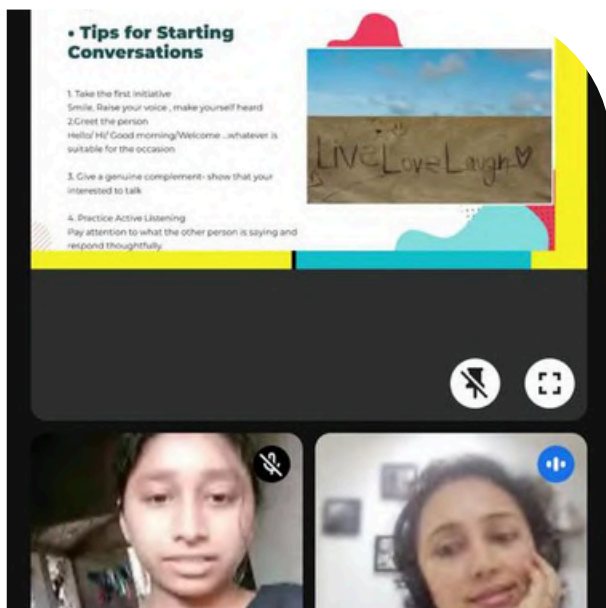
• Tips for Starting Conversations

1. Take the first initiative
Smile, Raise your voice , make yourself heard
2.Greet the person
Hello/ Hi/ Good morning/Welcome ...whatever is suitable for the occasion

3. Give a genuine complement- show that your interested to talk

4. Practice Active Listening
Pay attention to what the other person is saying and respond thoughtfully

Live Love Laugh